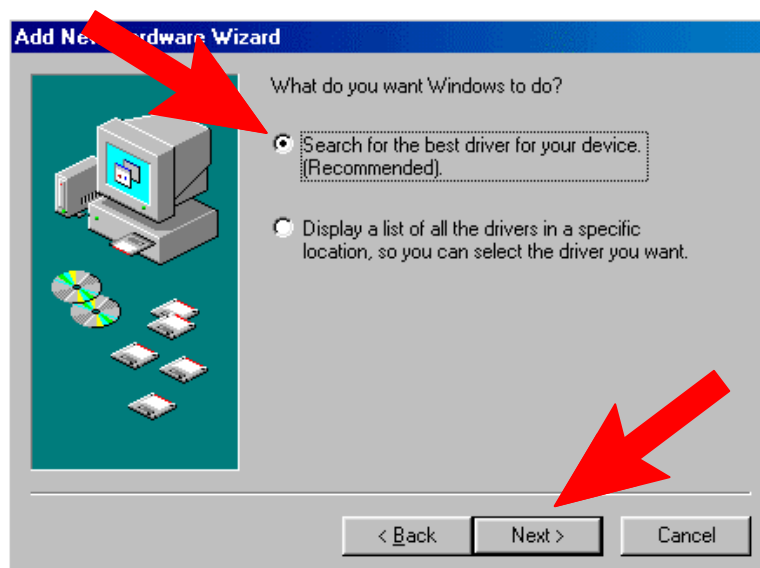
Add Ne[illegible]rdware Wizard

What do you want Windows to do?

Search for the best driver for your device. (Recommended).

Display a list of all the drivers in a specific location, so you can select the driver you want.

< Back

Next >

Cancel